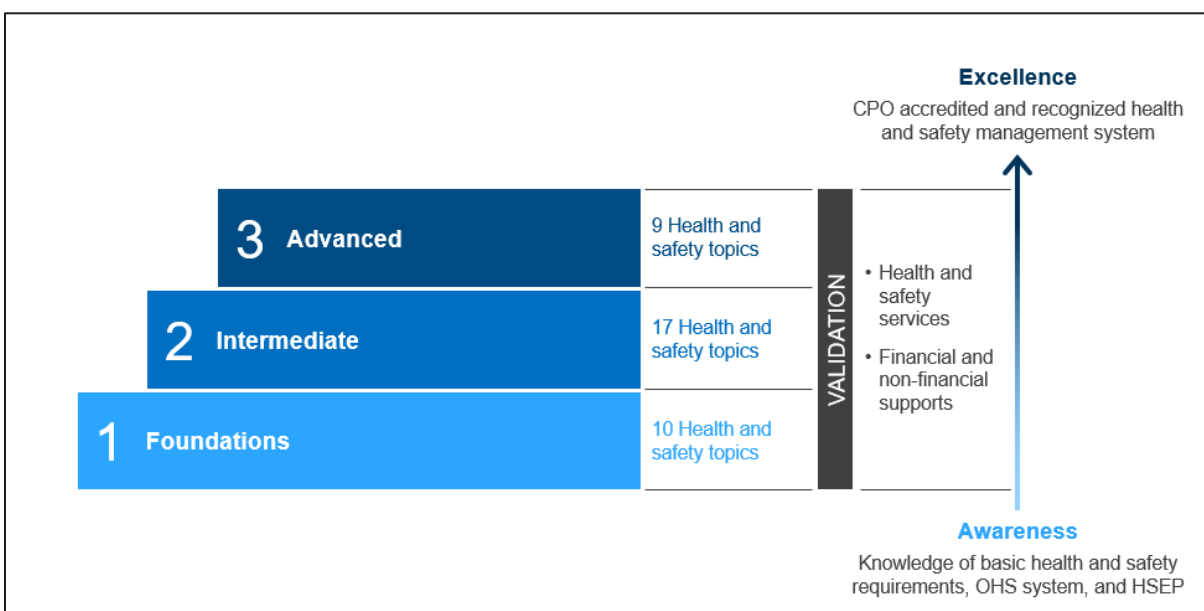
Excellence
CPO accredited and recognized health and safety management system

3 Advanced

9 Health and safety topics

2 Intermediate

17 Health and safety topics

1 Foundations

10 Health and safety topics

VALIDATION

• Health and safety services
• Financial and non-financial supports

Awareness
Knowledge of basic health and safety requirements, OHS system, and HSEP